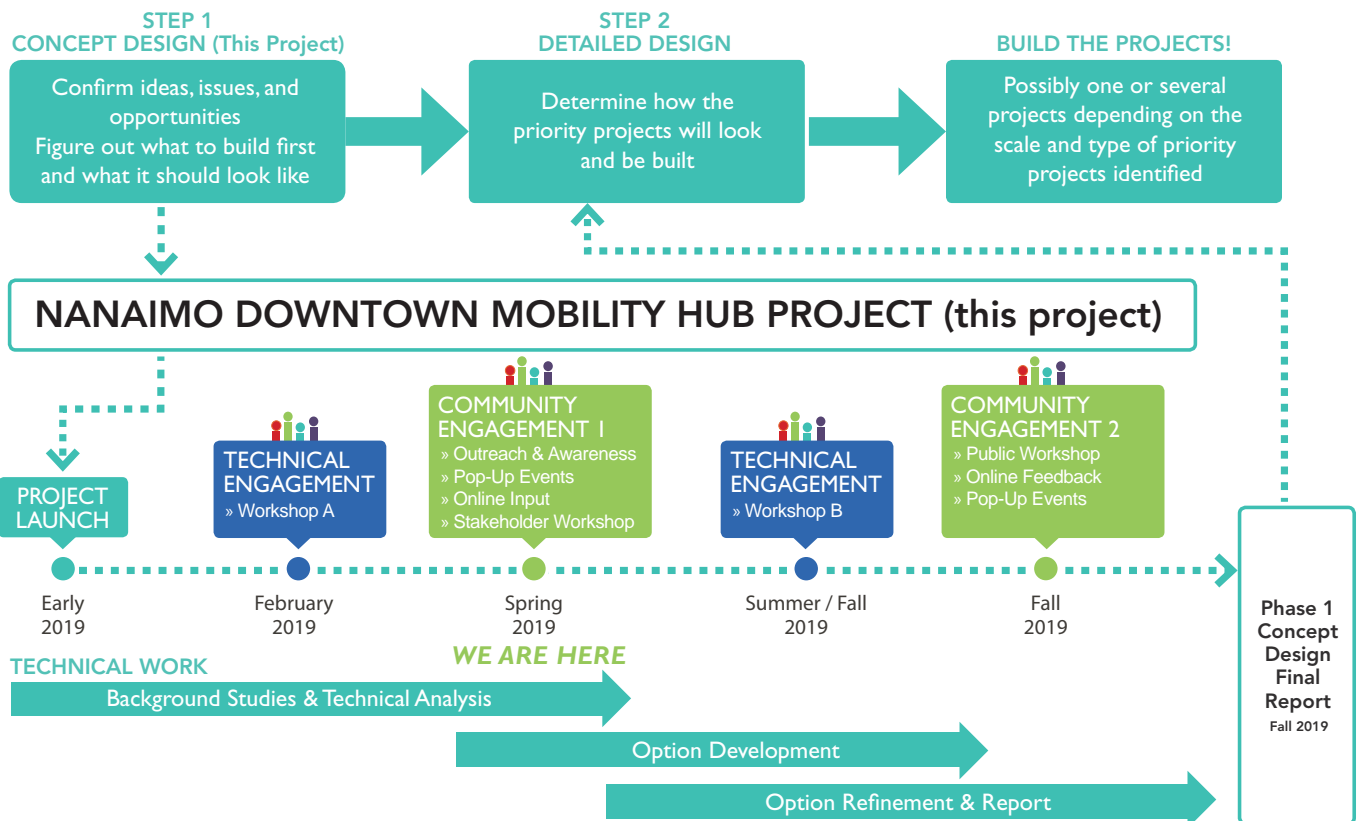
STEP 1
CONCEPT DESIGN (This Project)

Confirm ideas, issues, and opportunities
Figure out what to build first and what it should look like

STEP 2
DETAILED DESIGN

Determine how the priority projects will look and be built

BUILD THE PROJECTS!

Possibly one or several projects depending on the scale and type of priority projects identified

NANAIMO DOWNTOWN MOBILITY HUB PROJECT (this project)

PROJECT LAUNCH

TECHNICAL ENGAGEMENT
» Workshop A

COMMUNITY ENGAGEMENT 1
» Outreach & Awareness
» Pop-Up Events
» Online Input
» Stakeholder Workshop

TECHNICAL ENGAGEMENT
» Workshop B

COMMUNITY ENGAGEMENT 2
» Public Workshop
» Online Feedback
» Pop-Up Events

Early 2019

February 2019

Spring 2019

Summer / Fall 2019

Fall 2019

WE ARE HERE

Phase 1 Concept Design Final Report
Fall 2019

TECHNICAL WORK

Background Studies & Technical Analysis

Option Development

Option Refinement & Report